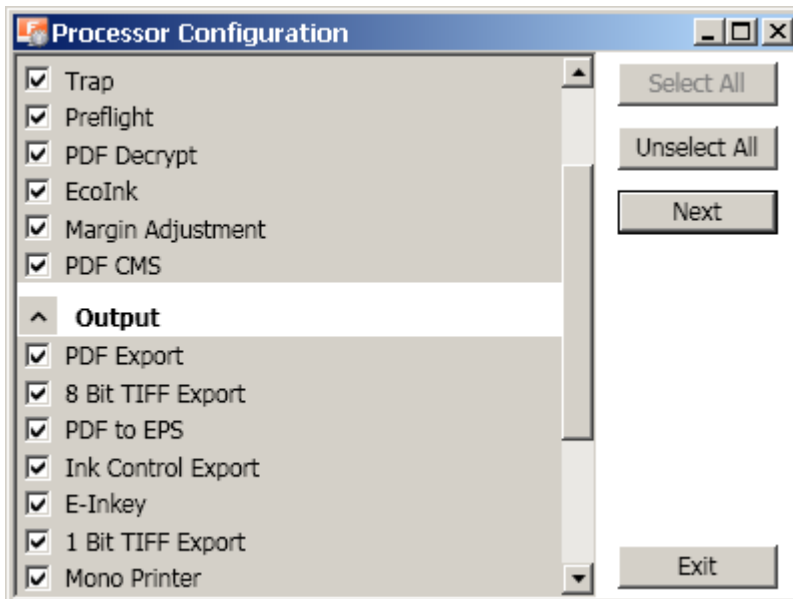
Processor Configuration

Trap
Preflight
PDF Decrypt
EcoInk
Margin Adjustment
PDF CMS

Output
PDF Export
8 Bit TIFF Export
PDF to EPS
Ink Control Export
E-Inkey
1 Bit TIFF Export
Mono Printer

Select All
Unselect All
Next
Exit